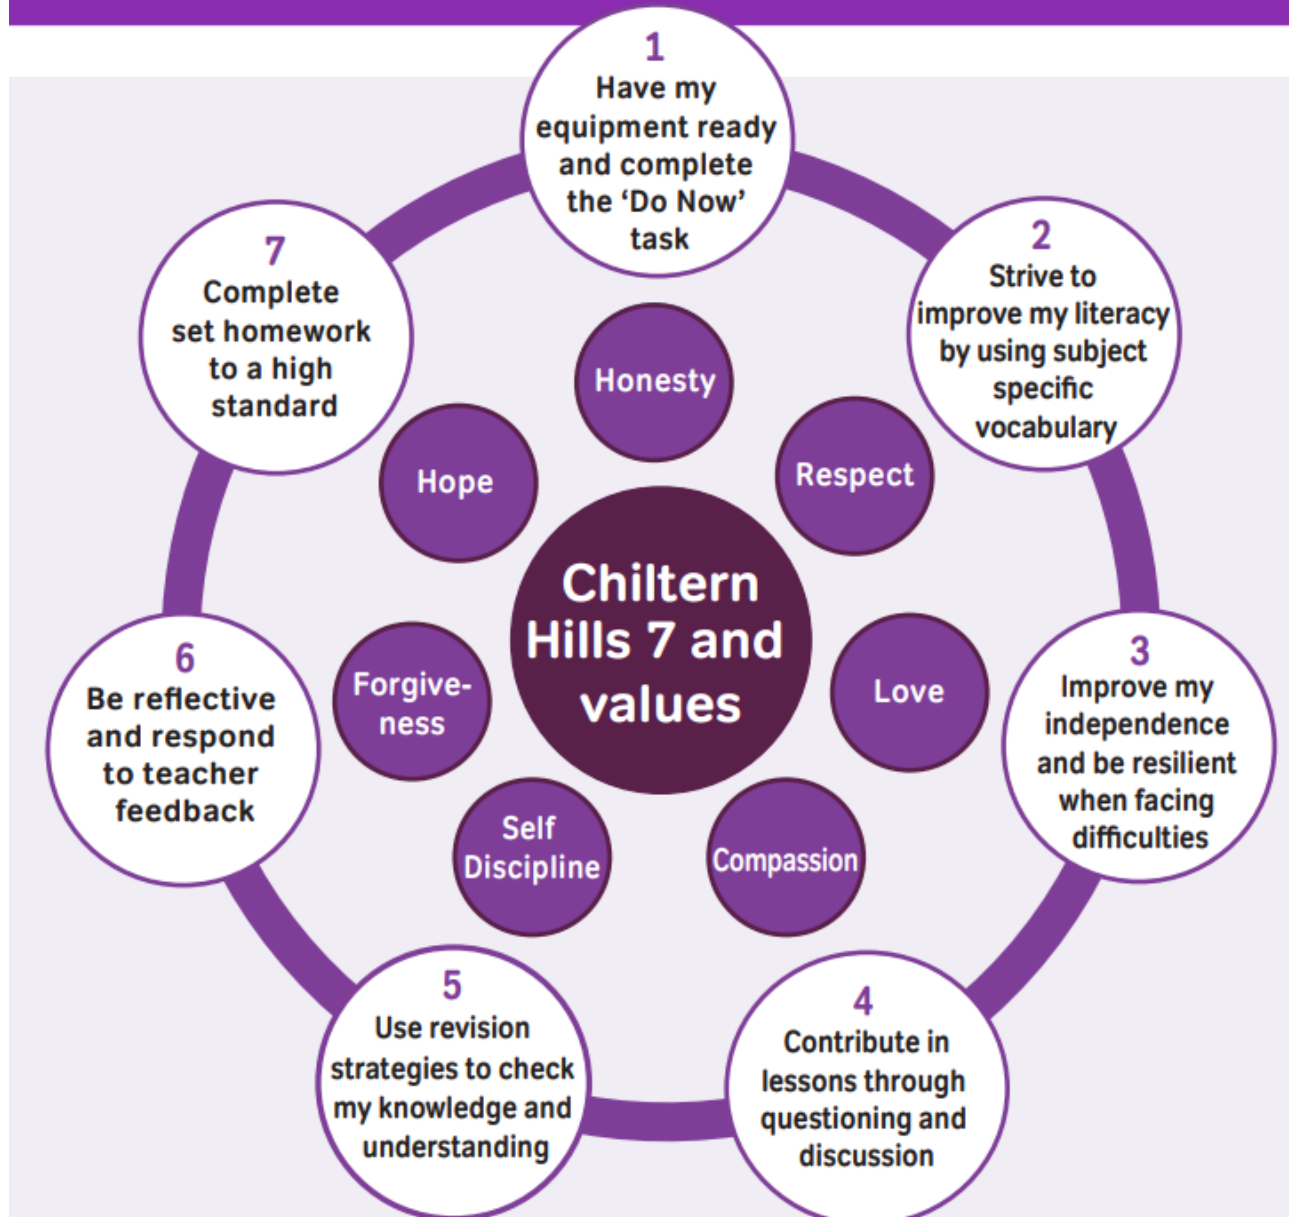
1
Have my equipment ready and complete the ‘Do Now’ task

2
Strive to improve my literacy by using subject specific vocabulary

3
Improve my independence and be resilient when facing difficulties

4
Contribute in lessons through questioning and discussion

5
Use revision strategies to check my knowledge and understanding

6
Be reflective and respond to teacher feedback

7
Complete set homework to a high standard

Chiltern Hills 7 and values

Honesty

Respect

Love

Compassion

Self Discipline

Forgive-ness

Hope